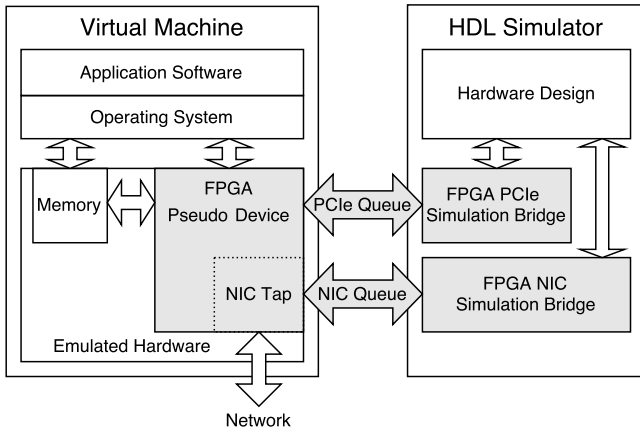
Virtual Machine

Application Software

Operating System

Memory

FPGA
Pseudo Device

NIC Tap

Emulated Hardware

Network

PCIe Queue

NIC Queue

HDL Simulator

Hardware Design

FPGA PCIe
Simulation Bridge

FPGA NIC
Simulation Bridge